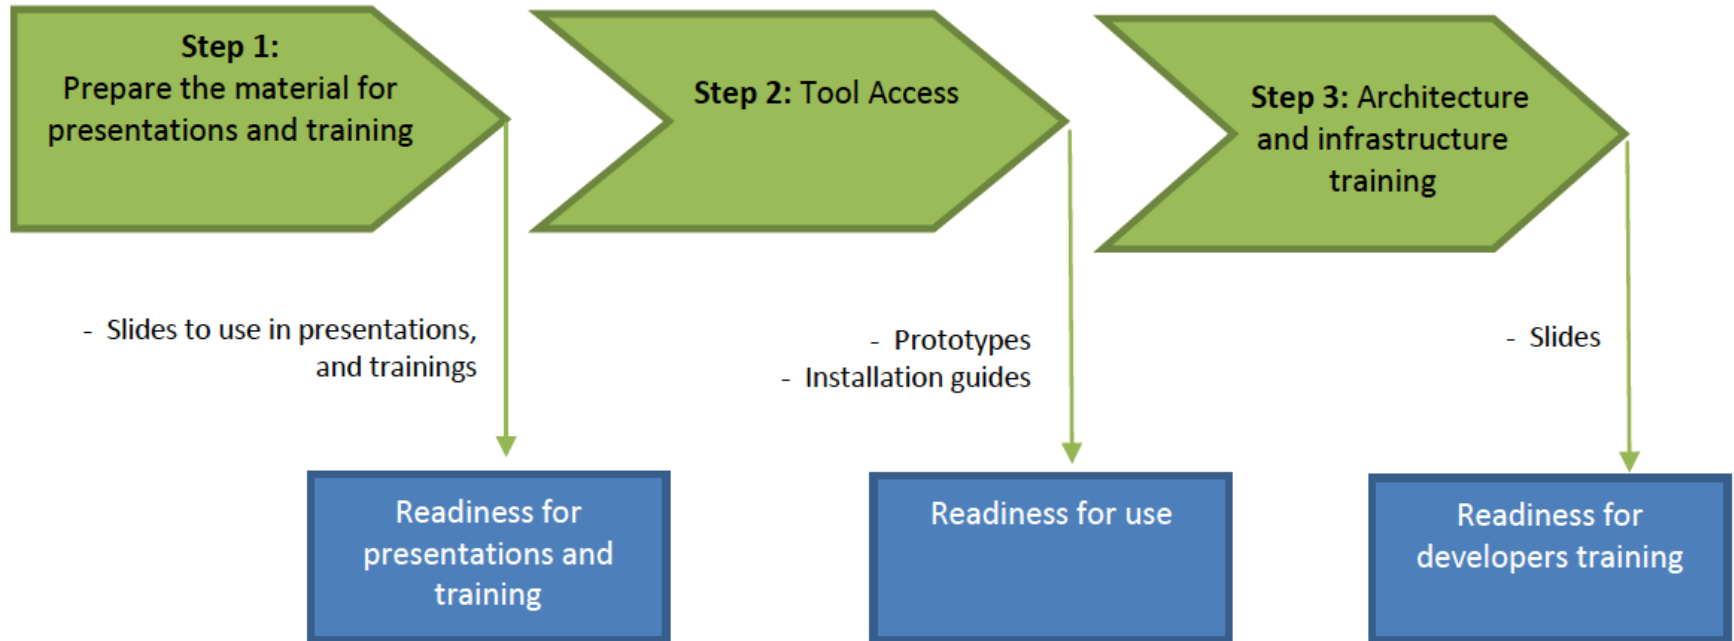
Step 1:
Prepare the material for presentations and training

Step 2: Tool Access

Step 3: Architecture and infrastructure training

- Slides to use in presentations, and trainings

- Prototypes
- Installation guides

- Slides

Readiness for presentations and training

Readiness for use

Readiness for developers training